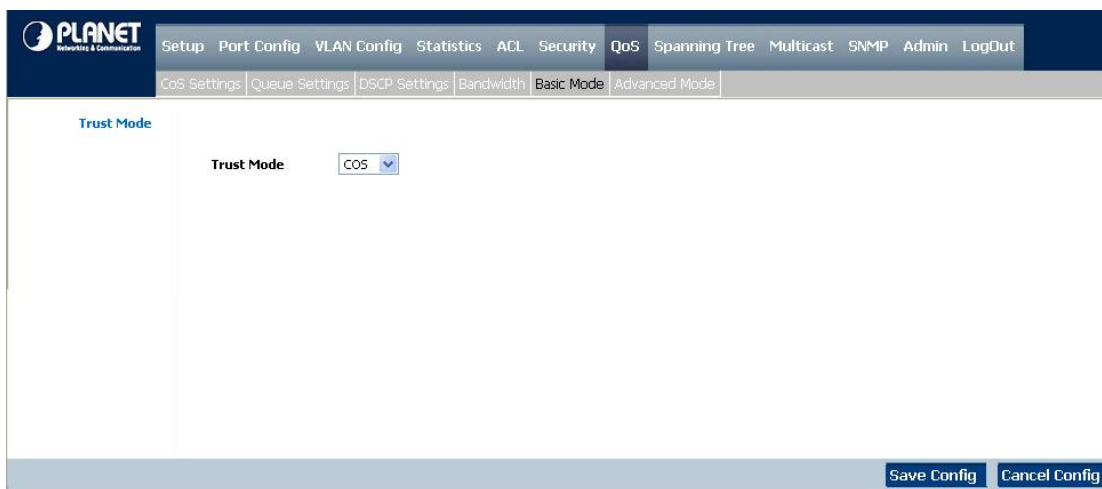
PLANET
Networking & Communication

Setup Port Config VLAN Config Statistics ACL Security QoS Spanning Tree Multicast SNMP Admin LogOut

CoS Settings | Queue Settings | DSCP Settings | Bandwidth | Basic Mode | Advanced Mode

Trust Mode

Trust Mode COS

Save Config Cancel Config